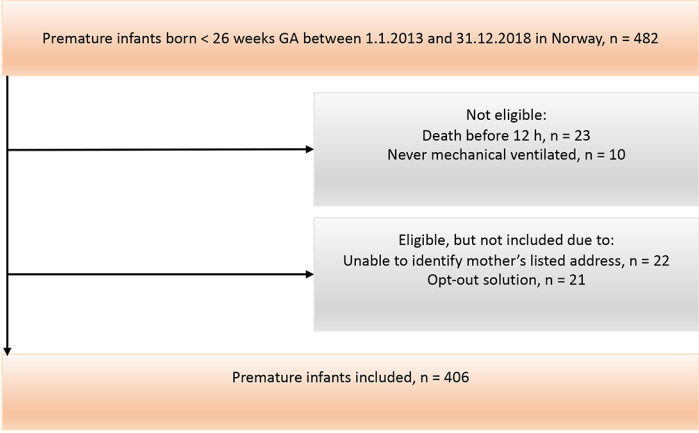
Premature infants born < 26 weeks GA between 1.1.2013 and 31.12.2018 in Norway, n = 482

Not eligible:
Death before 12 h, n = 23
Never mechanical ventilated, n = 10

Eligible, but not included due to:
Unable to identify mother’s listed address, n = 22
Opt-out solution, n = 21

Premature infants included, n = 406